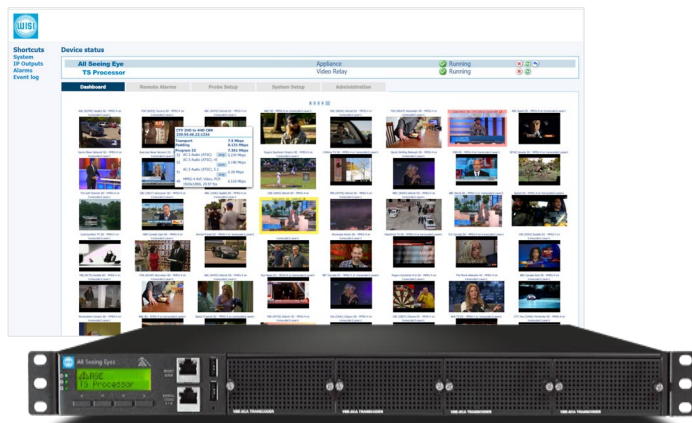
WISI

Shortcuts
System
IP Outputs
Alarms
Event log

Device status

All Seeing Eye
Appliance
Running

TS Processor
Video Relay
Running

Dashboard
Remote Alarms
Probe Setup
System Setup
Administration

All Seeing Eye

wiASE
TS Processor